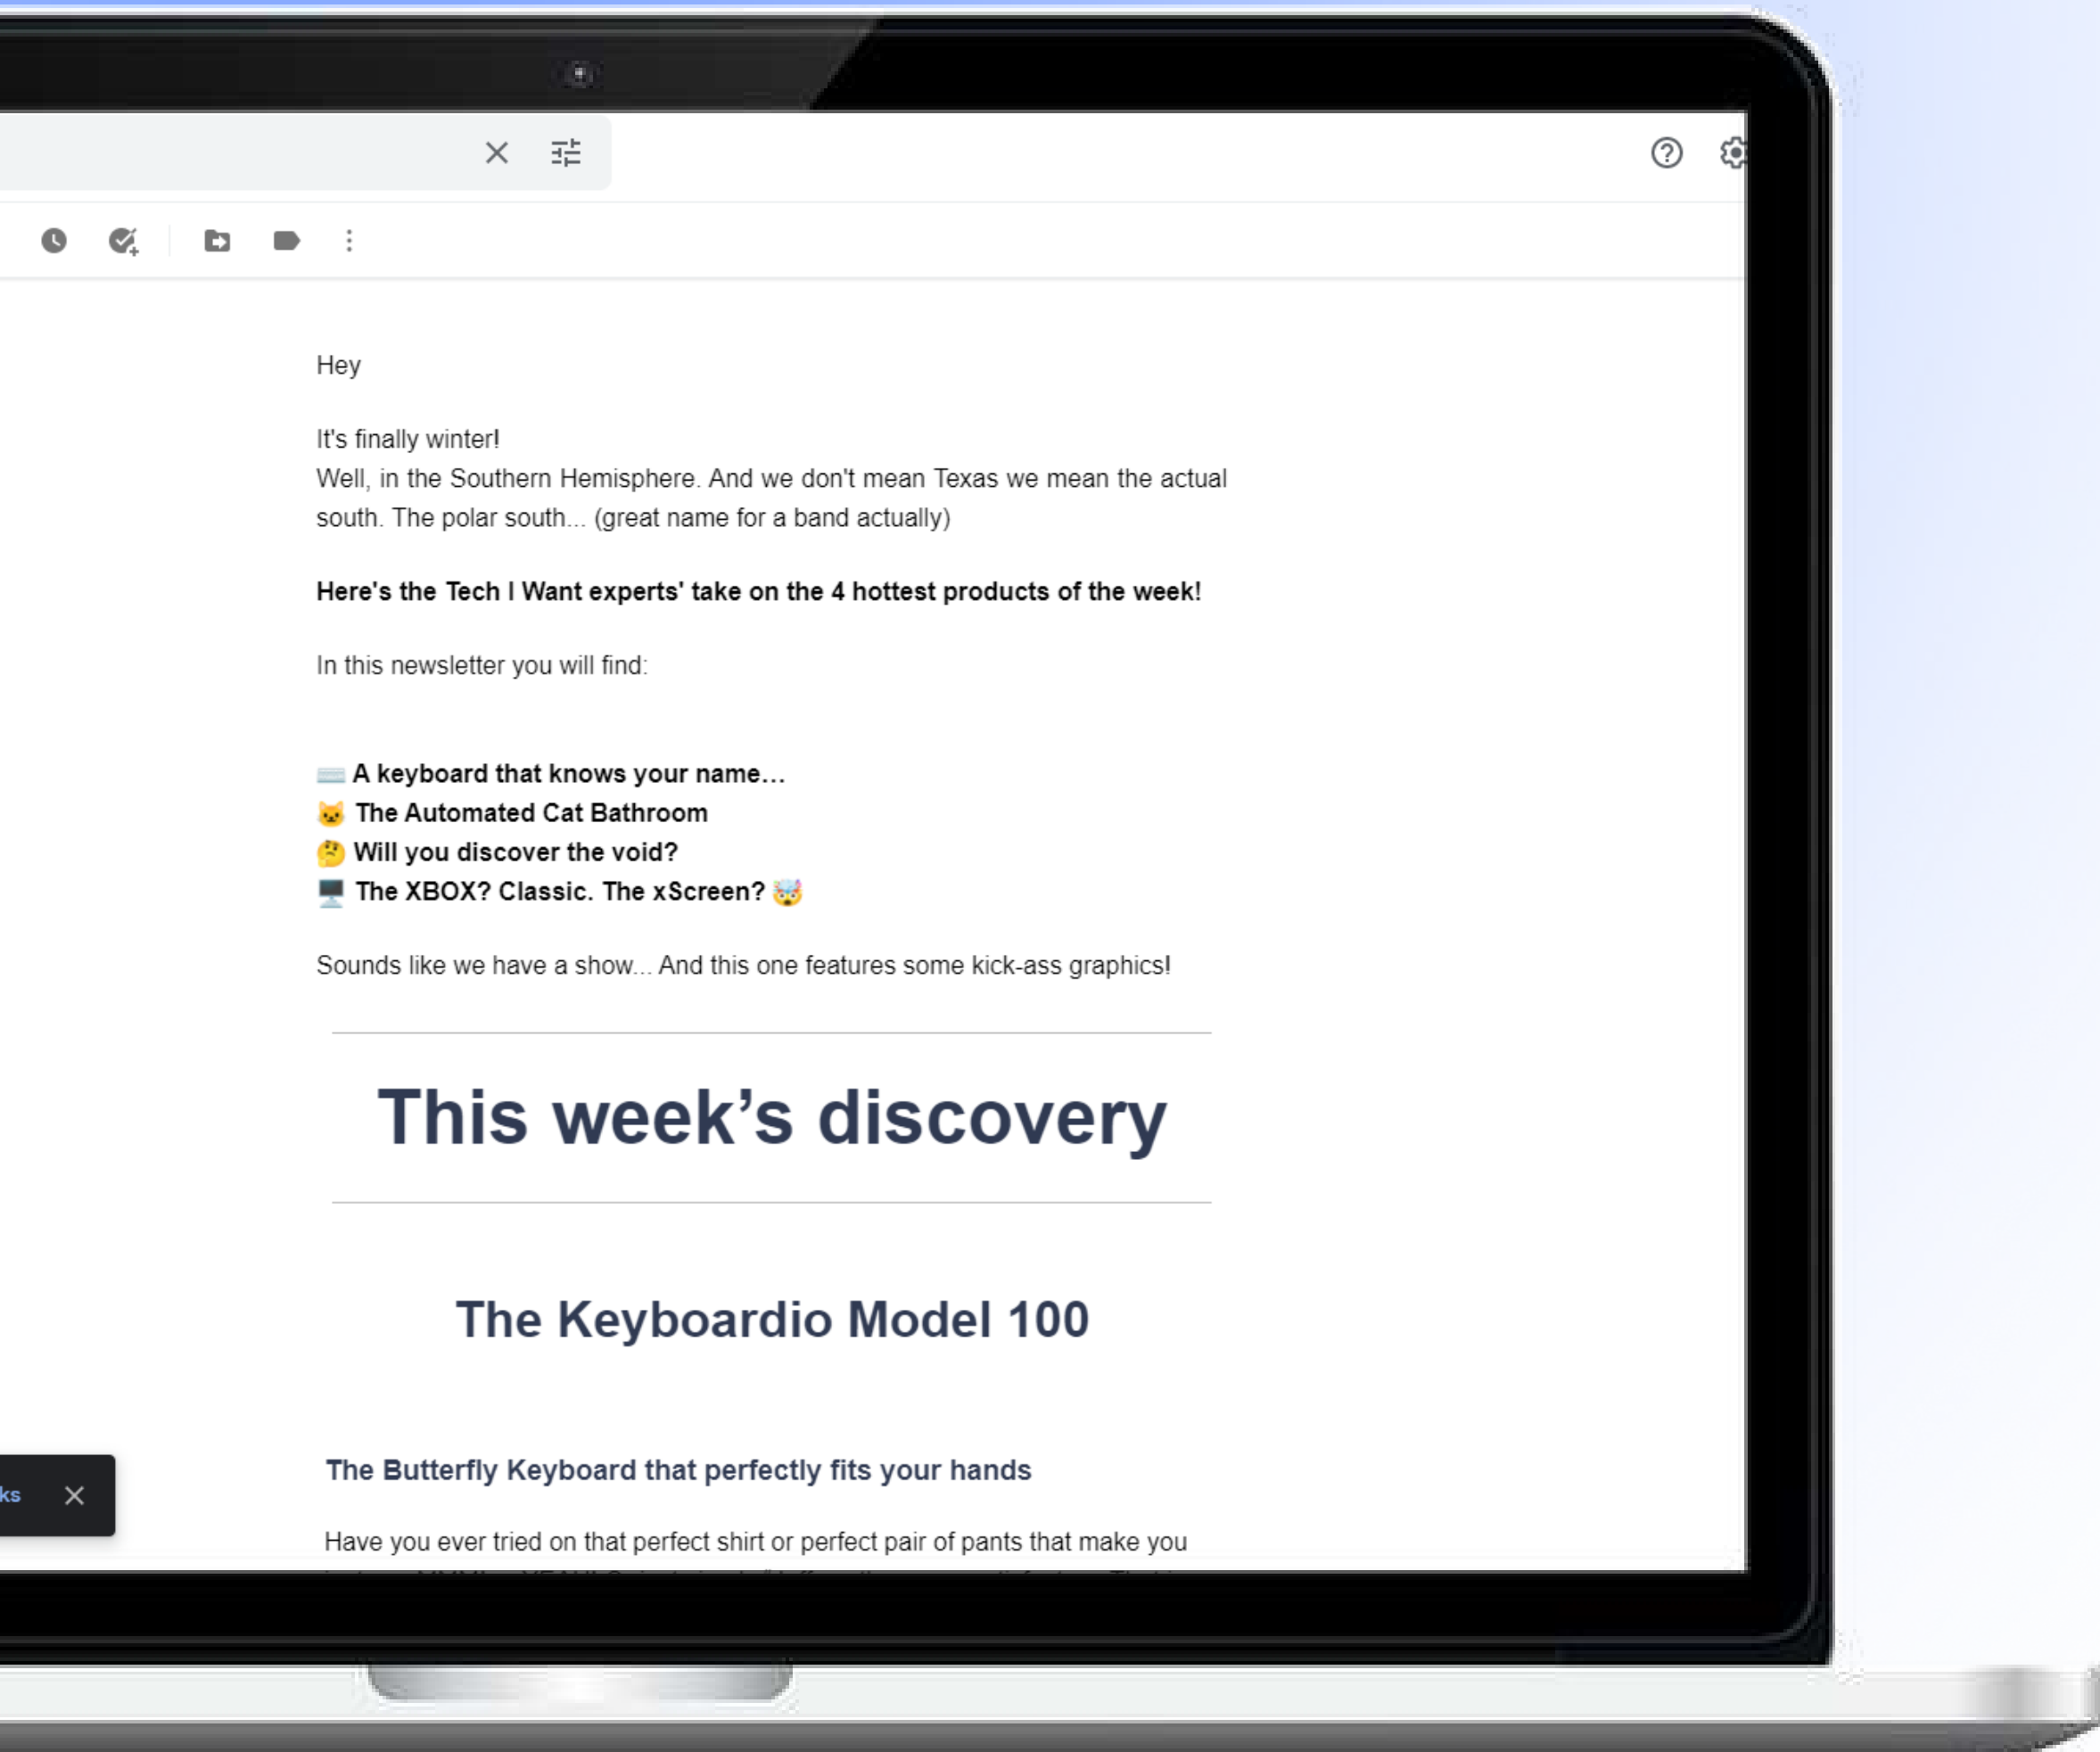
Hey

It's finally winter!
Well, in the Southern Hemisphere. And we don't mean Texas we mean the actual south. The polar south... (great name for a band actually)

**Here's the Tech I Want experts' take on the 4 hottest products of the week!**

In this newsletter you will find:

⌨️ **A keyboard that knows your name…**
🐱 **The Automated Cat Bathroom**
🤔 **Will you discover the void?**
🖥️ **The XBOX? Classic. The xScreen?** 🤯

Sounds like we have a show... And this one features some kick-ass graphics!

This week's discovery

The Keyboardio Model 100

The Butterfly Keyboard that perfectly fits your hands

Have you ever tried on that perfect shirt or perfect pair of pants that make you

ks